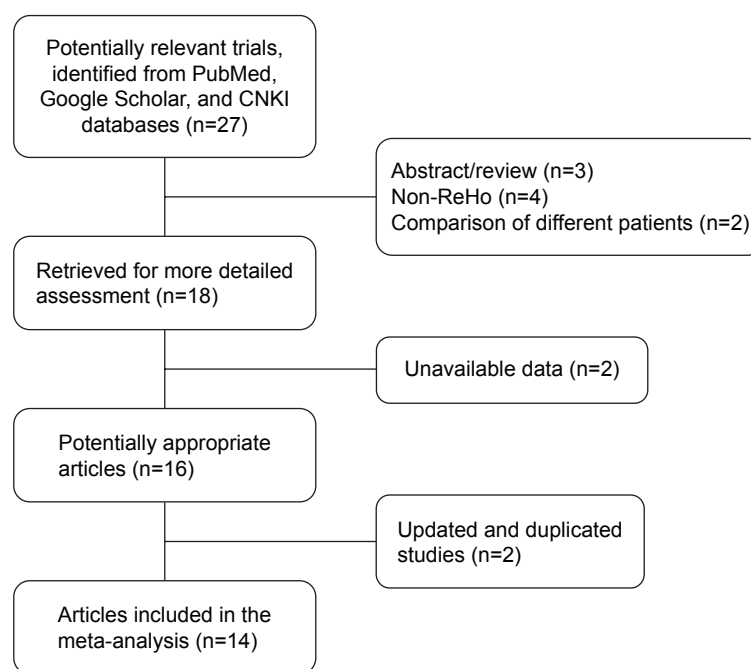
Potentially relevant trials, identified from PubMed, Google Scholar, and CNKI databases (n=27)

Abstract/review (n=3)
Non-ReHo (n=4)
Comparison of different patients (n=2)

Retrieved for more detailed assessment (n=18)

Unavailable data (n=2)

Potentially appropriate articles (n=16)

Updated and duplicated studies (n=2)

Articles included in the meta-analysis (n=14)